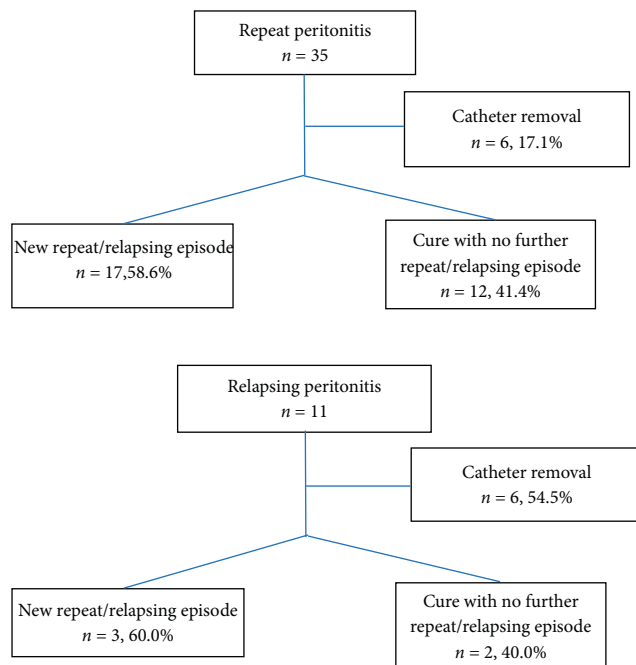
Repeat peritonitis
$n = 35$

Catheter removal
$n = 6$, 17.1%

New repeat/relapsing episode
$n = 17$,58.6%

Cure with no further repeat/relapsing episode
$n = 12$, 41.4%

Relapsing peritonitis
$n = 11$

Catheter removal
$n = 6$, 54.5%

New repeat/relapsing episode
$n = 3$, 60.0%

Cure with no further repeat/relapsing episode
$n = 2$, 40.0%